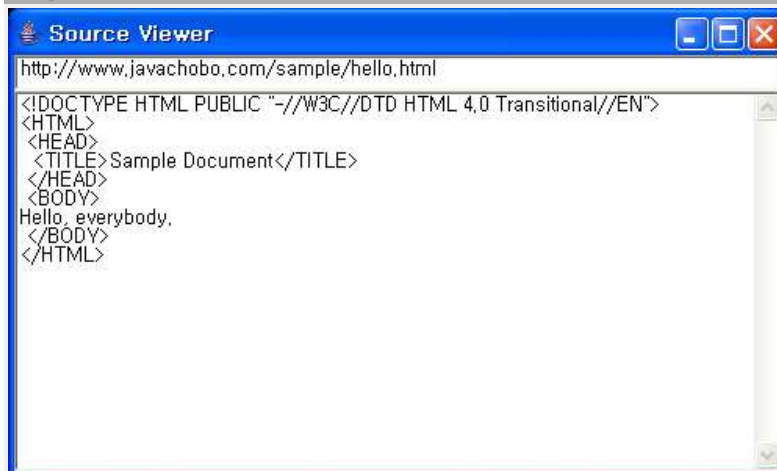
Source Viewer

http://www.javachobo.com/sample/hello.html

<!DOCTYPE HTML PUBLIC "-//W3C//DTD HTML 4.0 Transitional//EN">
<HTML>
<HEAD>
<TITLE>Sample Document</TITLE>
</HEAD>
<BODY>
Hello, everybody.
</BODY>
</HTML>